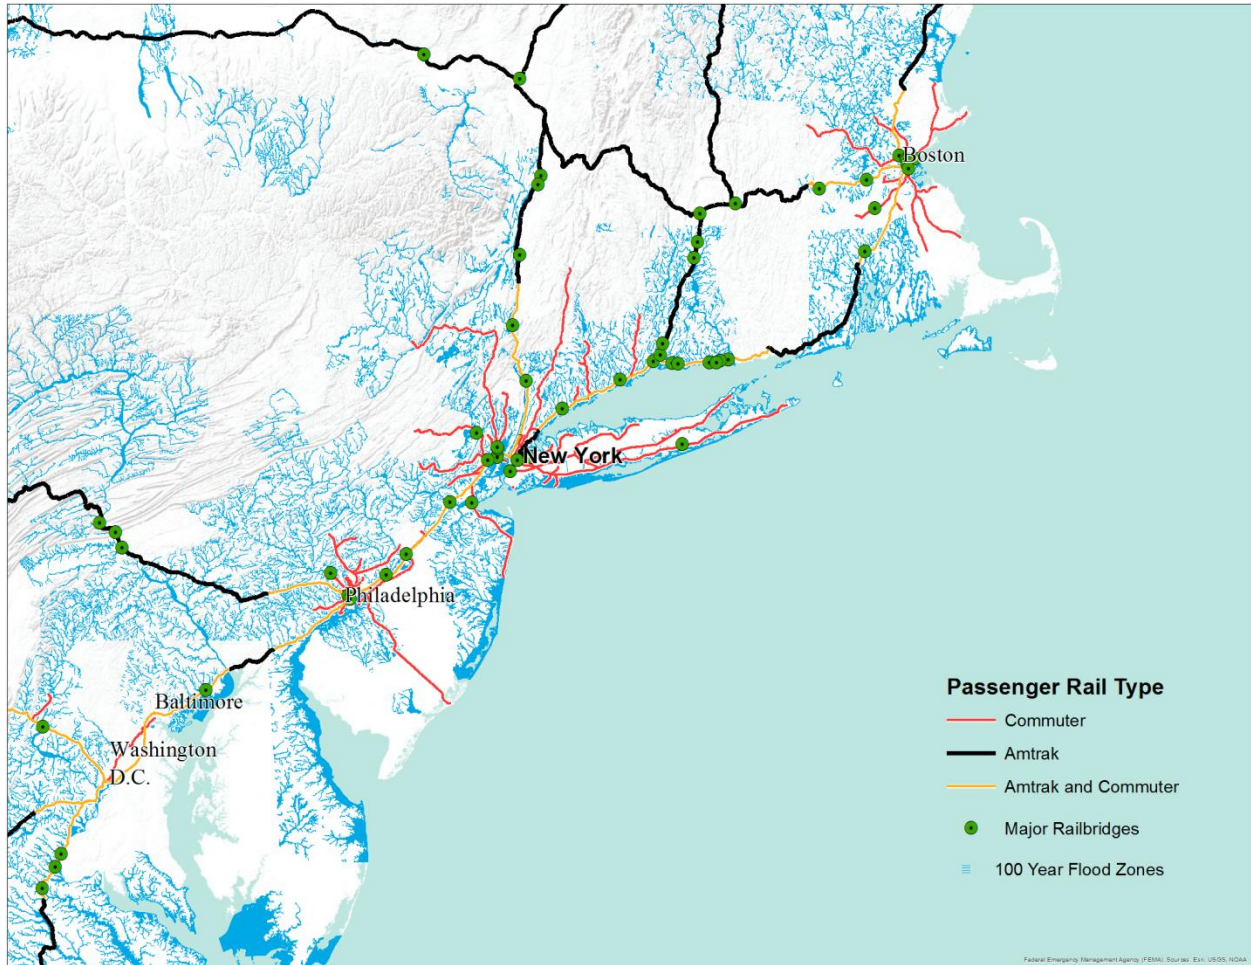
Boston

New York

Philadelphia

Baltimore

Washington D.C.

Passenger Rail Type

Commuter

Amtrak

Amtrak and Commuter

Major Railbridges

100 Year Flood Zones

Federal Emergency Management Agency (FEMA); Sources: Esri, USGS, NOAA